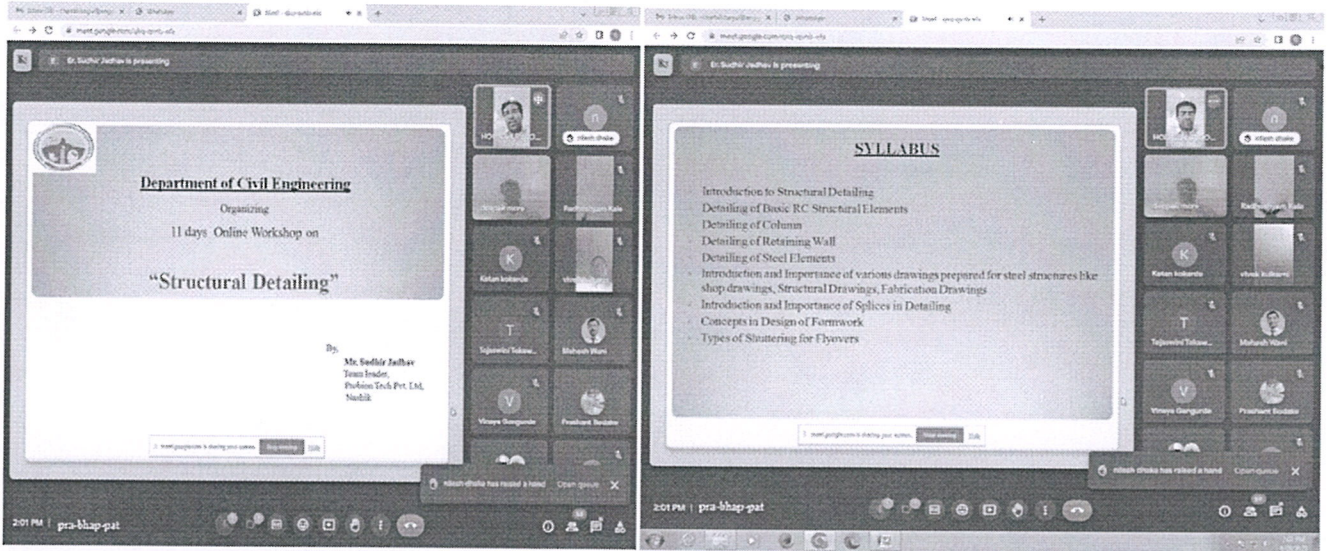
Dr. Sudhir Jadhav is presenting

Department of Civil Engineering

Organizing

11 days Online Workshop on

"Structural Detailing"

By,

Mr. Sudhir Jadhav

Team leader,

Probion Tech Pvt. Ltd,

Nashik

meet.google.com is sharing your screen. Stop sharing Hide

nilesh dhoke has raised a hand Open queue

Ketan kokarde

Tejaswini Tokaw...

Mahesh Wani

Vinaya Gangurde

Prashant Sodake

2:01 PM | pra-bhap-pat

Dr. Sudhir Jadhav is presenting

SYLLABUS

- Introduction to Structural Detailing
- Detailing of Basic RC Structural Elements
- Detailing of Column
- Detailing of Retaining Wall
- Detailing of Steel Elements
- Introduction and Importance of various drawings prepared for steel structures like shop drawings, Structural Drawings, Fabrication Drawings
- Introduction and Importance of Splices in Detailing
- Concepts in Design of Formwork
- Types of Shuttering for Flyovers

meet.google.com is sharing your screen. Stop sharing Hide

nilesh dhoke has raised a hand Open queue

Radheshyam Kale

Ketan kokarde

vivek kulkarni

Tejaswini Tokaw...

Mahesh Wani

Vinaya Gangurde

Prashant Sodake

2:01 PM | pra-bhap-pat